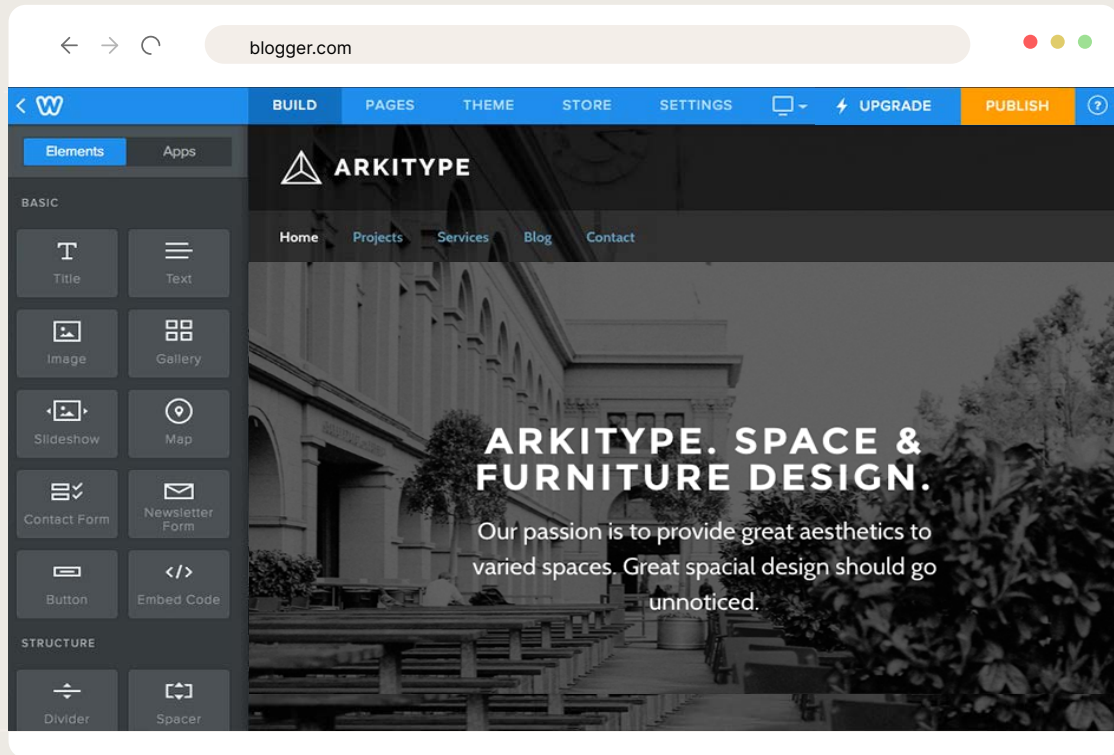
blogger.com

BUILD PAGES THEME STORE SETTINGS UPGRADE PUBLISH ?

Elements Apps

BASIC

Title Text

Image Gallery

Slideshow Map

Contact Form Newsletter Form

Button Embed Code

STRUCTURE

Divider Spacer

ARKITYPE

Home Projects Services Blog Contact

ARKITYPE. SPACE & FURNITURE DESIGN.

Our passion is to provide great aesthetics to varied spaces. Great spacial design should go unnoticed.